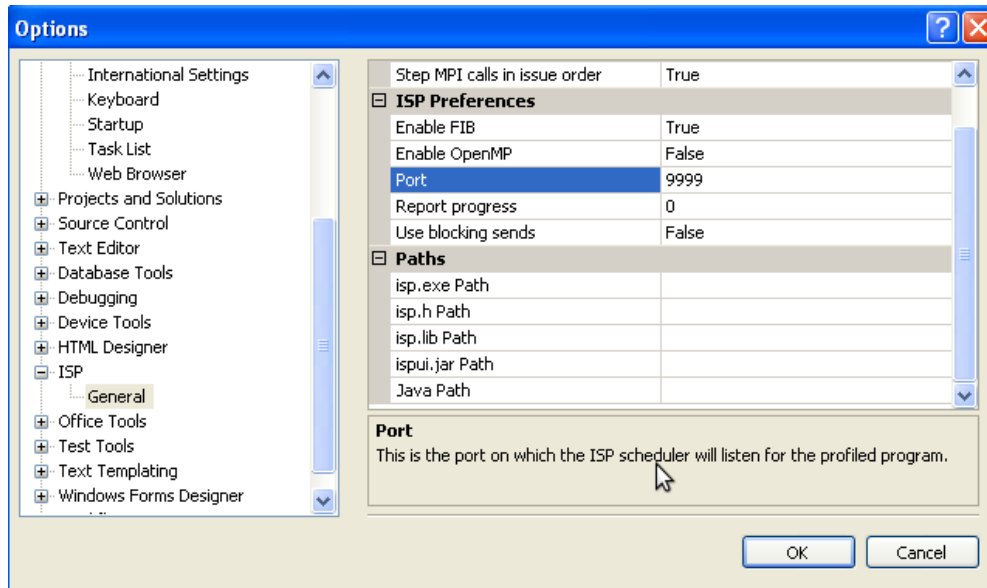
Options

International Settings
Keyboard
Startup
Task List
Web Browser
Projects and Solutions
Source Control
Text Editor
Database Tools
Debugging
Device Tools
HTML Designer
ISP
General
Office Tools
Test Tools
Text Templating
Windows Forms Designer

| | |
|---|---|
| Step MPI calls in issue order | True |
| ISP Preferences | |
| Enable FIB | True |
| Enable OpenMP | False |
| Port | 9999 |
| Report progress | 0 |
| Use blocking sends | False |
| Paths | |
| isp.exe Path | |
| isp.h Path | |
| isp.lib Path | |
| ispui.jar Path | |
| Java Path | |

Port
This is the port on which the ISP scheduler will listen for the profiled program.

OK
Cancel